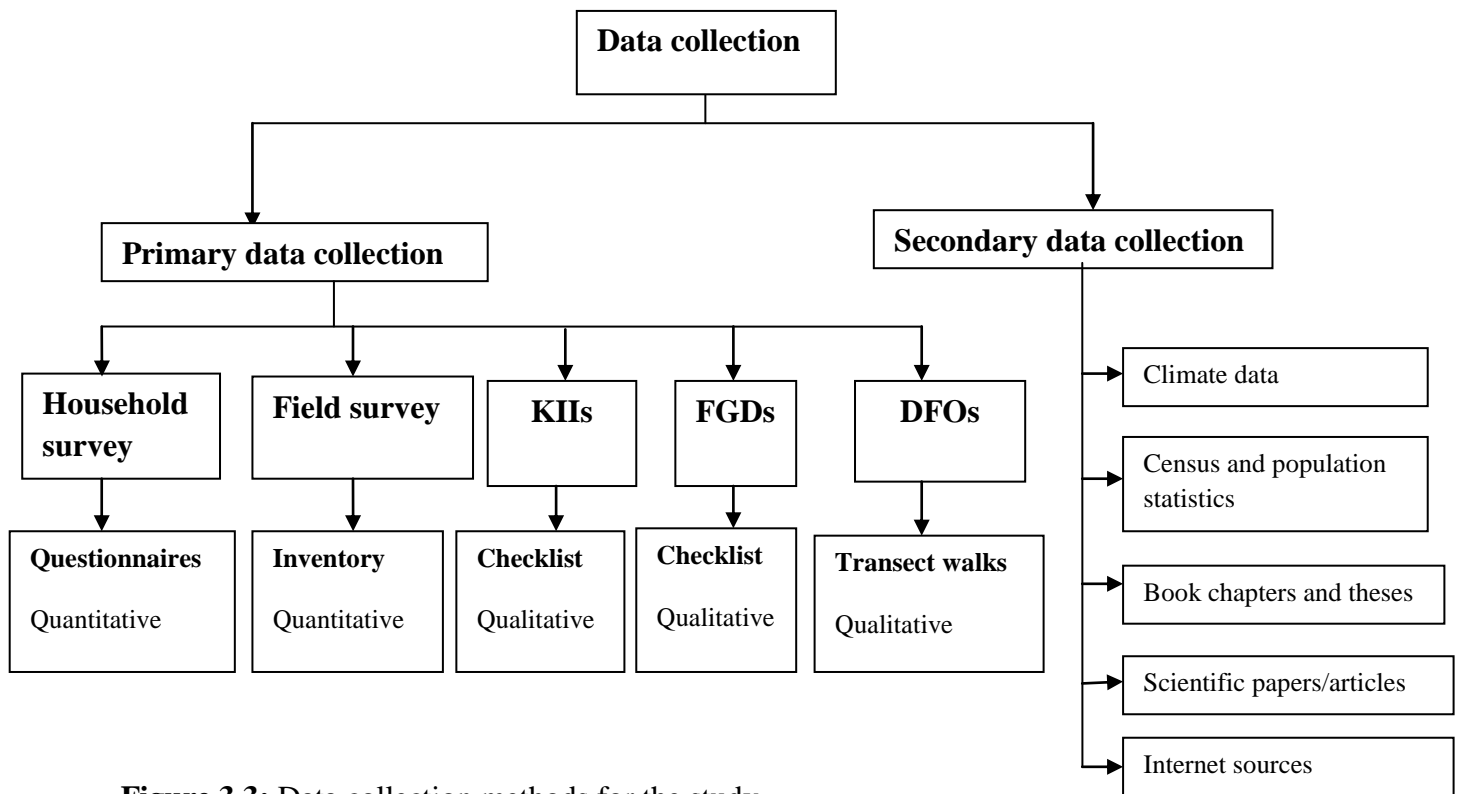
Data collection

Primary data collection

Secondary data collection

Household survey

Field survey

KIIs

FGDs

DFOs

Questionnaires
Quantitative

Inventory
Quantitative

Checklist
Qualitative

Checklist
Qualitative

Transect walks
Qualitative

Climate data

Census and population statistics

Book chapters and theses

Scientific papers/articles

Internet sources

**Figure 3.3:** Data collection methods for the study